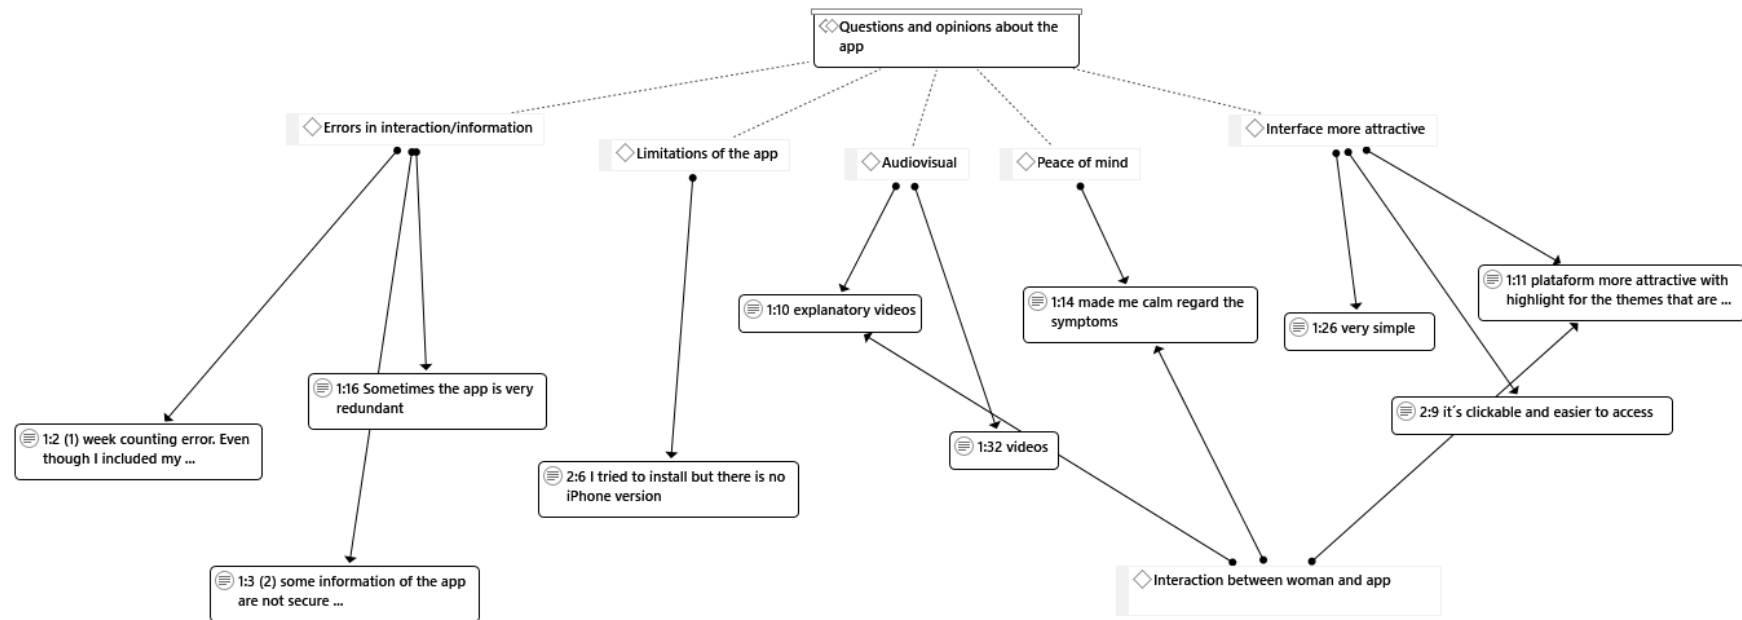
Questions and opinions about the app

Errors in interaction/information

Limitations of the app

Audiovisual

Peace of mind

Interface more attractive

1:10 explanatory videos

1:14 made me calm regard the symptoms

1:26 very simple

1:11 plataform more attractive with highlight for the themes that are ...

1:16 Sometimes the app is very redundant

1:2 (1) week counting error. Even though I included my ...

2:9 it´s clickable and easier to access

1:32 videos

2:6 I tried to install but there is no iPhone version

1:3 (2) some information of the app are not secure ...

Interaction between woman and app